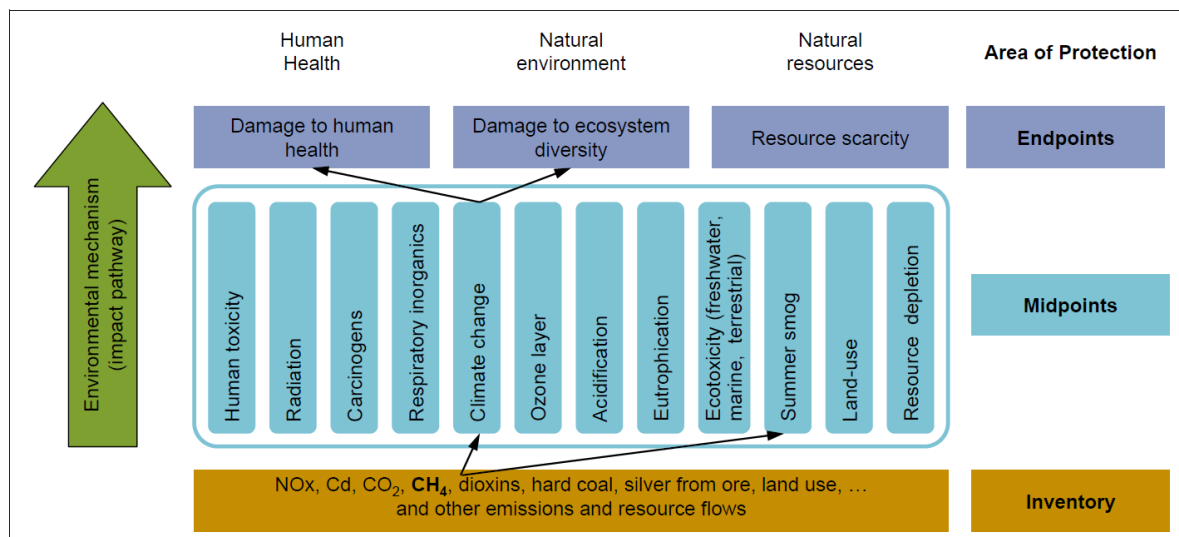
Human Health

Natural environment

Natural resources

Area of Protection

Damage to human health

Damage to ecosystem diversity

Resource scarcity

Endpoints

Environmental mechanism (impact pathway)

Human toxicity

Radiation

Carcinogens

Respiratory inorganics

Climate change

Ozone layer

Acidification

Eutrophication

Ecotoxicity (freshwater, marine, terrestrial)

Summer smog

Land-use

Resource depletion

Midpoints

NOx, Cd, $CO_2$, $CH_4$, dioxins, hard coal, silver from ore, land use, … and other emissions and resource flows

Inventory